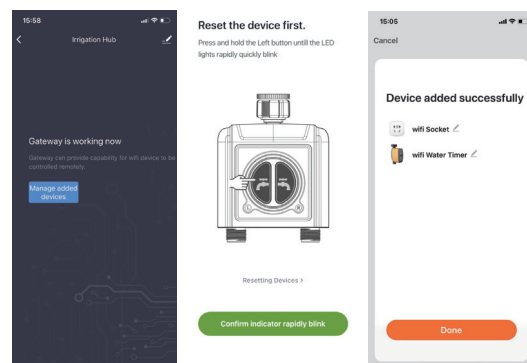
15:58

Irrigation Hub

Gateway is working now

Gateway can provide capability for wifi device to be controlled remotely.

Manage added devices

Reset the device first.

Press and hold the Left button untill the LED lights rapidly quickly blink

Resetting Devices >

Confirm indicator rapidly blink

15:05

Cancel

Device added successfully

wifi Socket

wifi Water Timer

Done